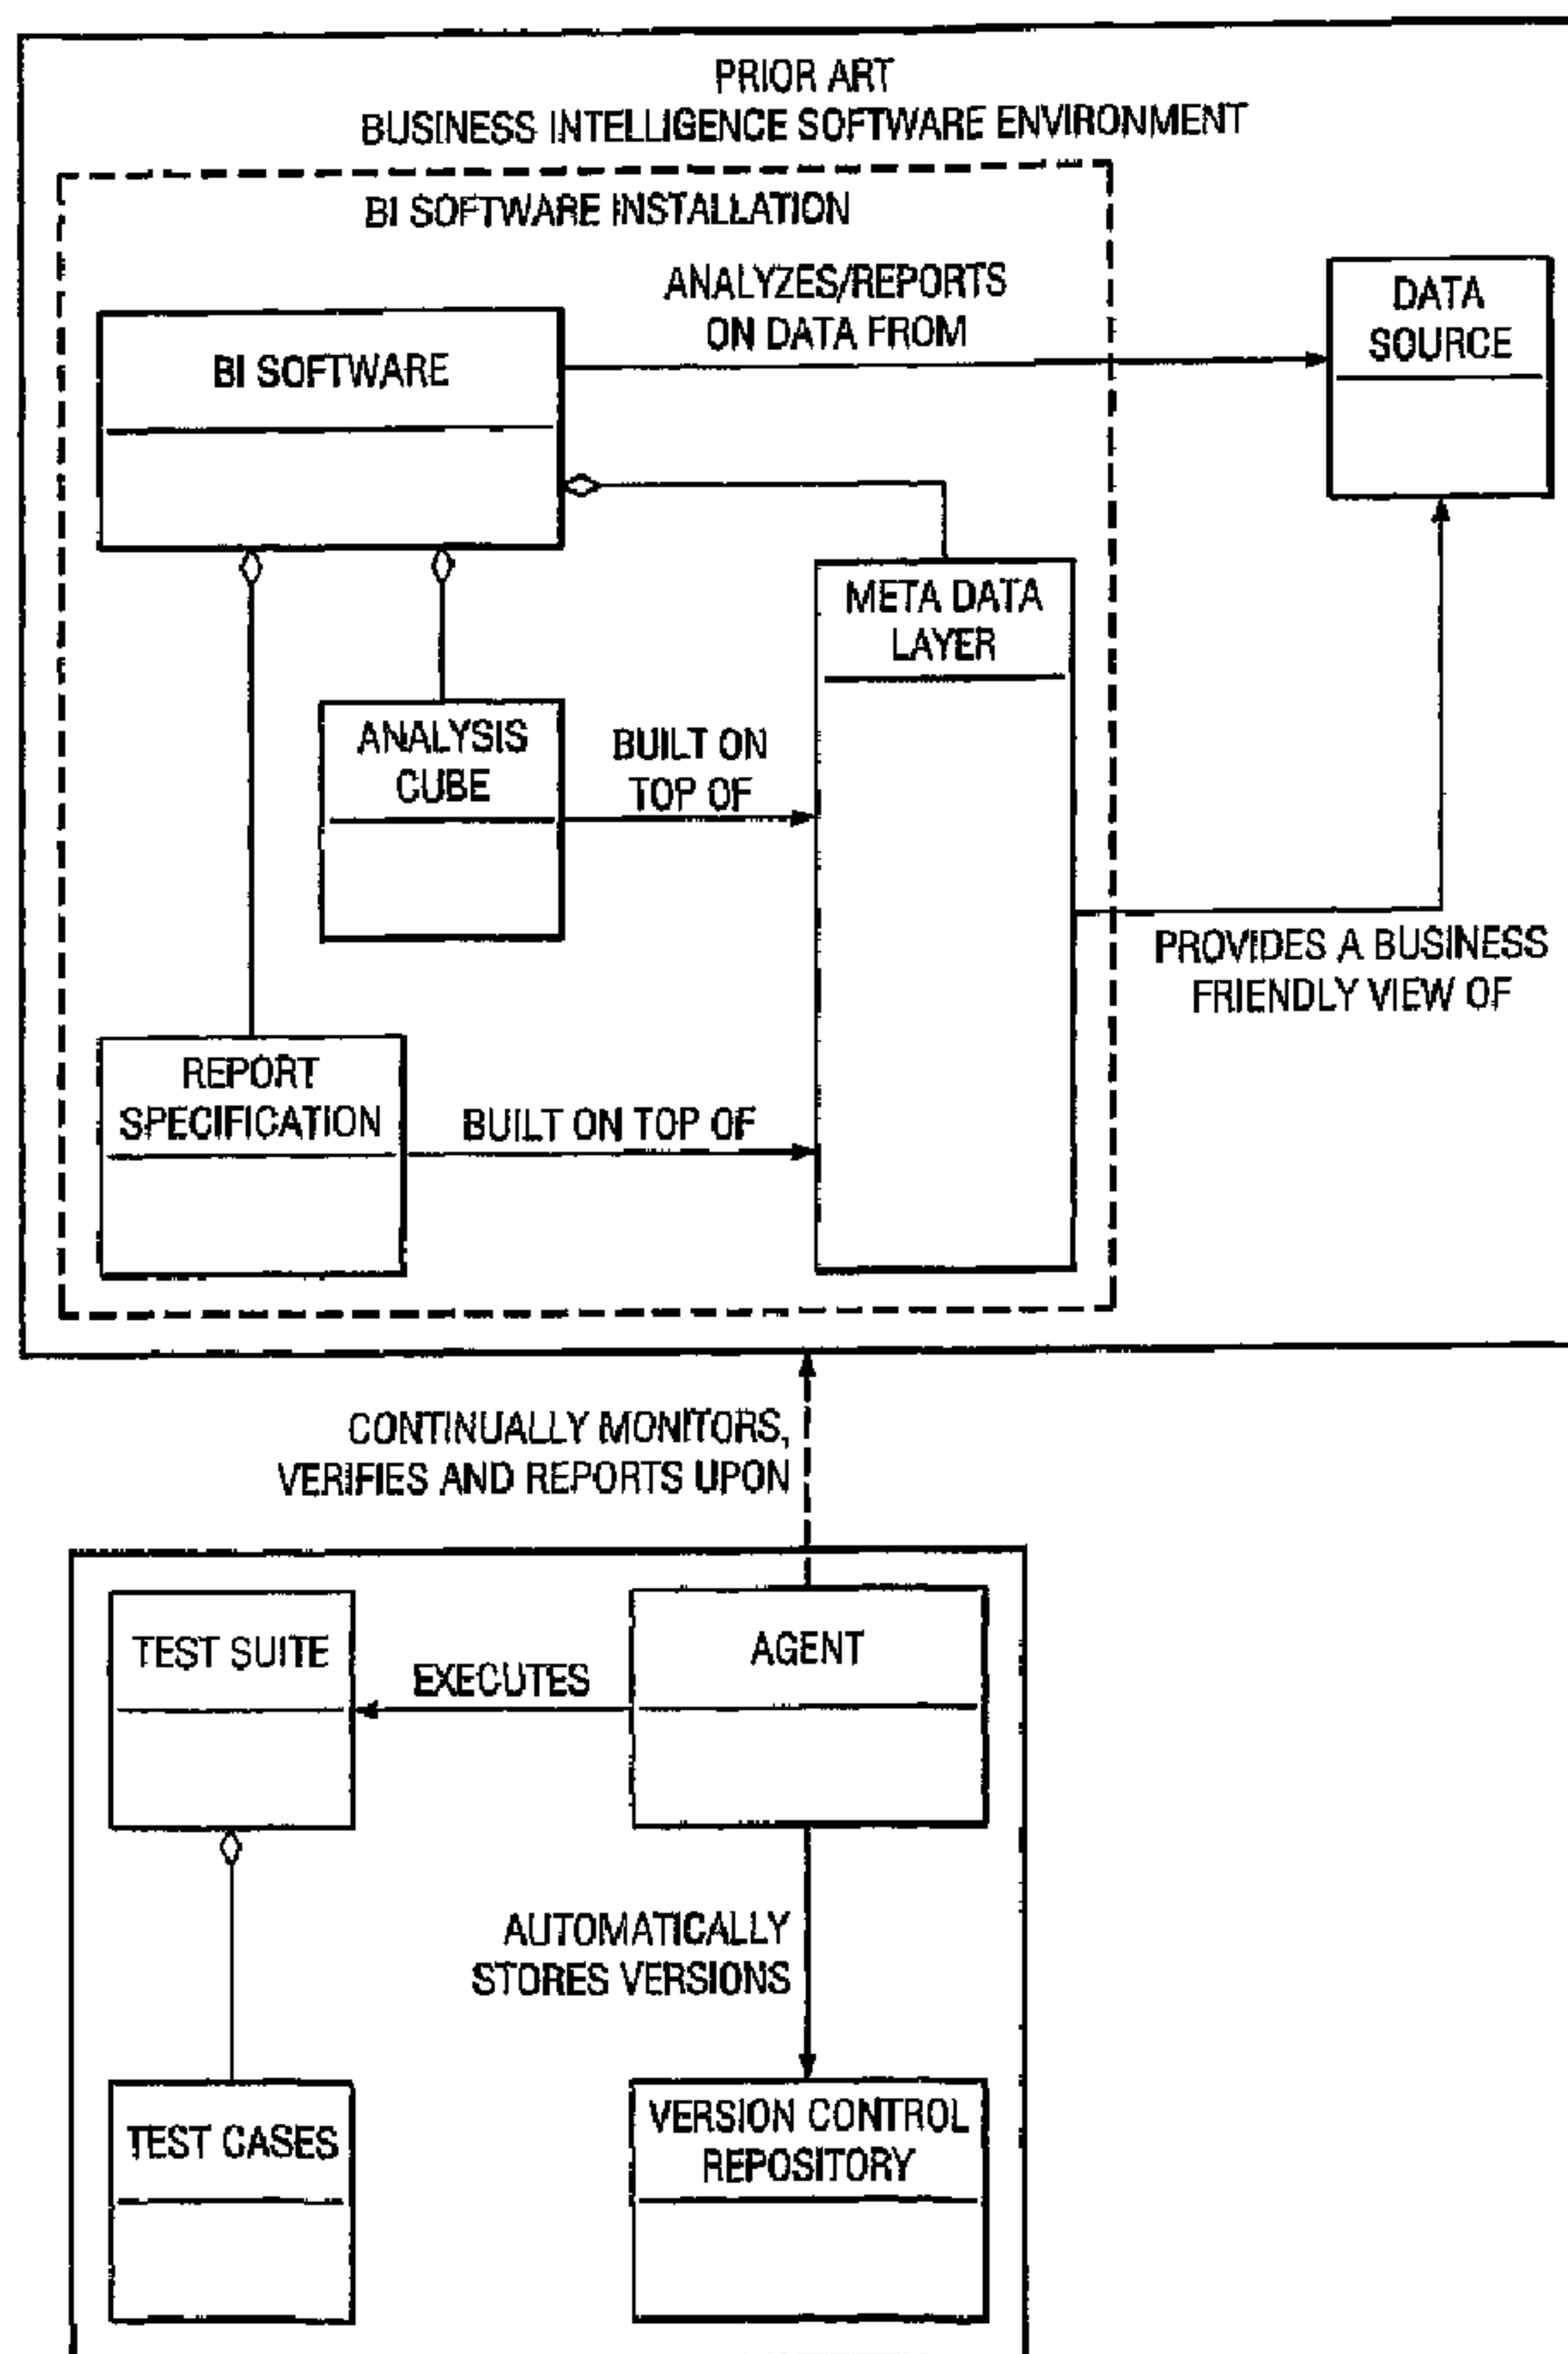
PRIOR ART
BUSINESS INTELLIGENCE SOFTWARE ENVIRONMENT

BI SOFTWARE INSTALLATION

ANALYZES/REPORTS ON DATA FROM

BI SOFTWARE

DATA SOURCE

META DATA LAYER

ANALYSIS CUBE

BUILT ON TOP OF

PROVIDES A BUSINESS FRIENDLY VIEW OF

REPORT SPECIFICATION

BUILT ON TOP OF

CONTINUALLY MONITORS, VERIFIES AND REPORTS UPON

TEST SUITE

EXECUTES

AGENT

AUTOMATICALLY STORES VERSIONS

TEST CASES

VERSION CONTROL REPOSITORY